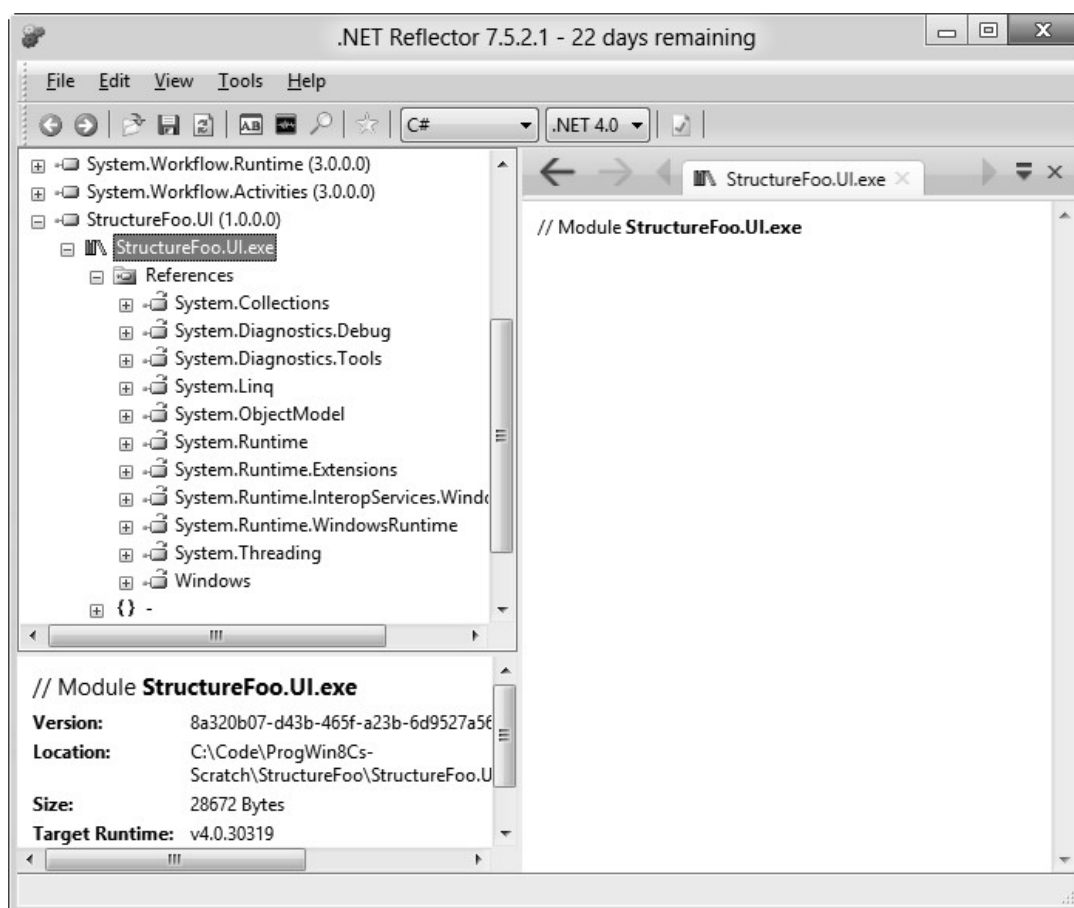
.NET Reflector 7.5.2.1 - 22 days remaining

File Edit View Tools Help

C#

.NET 4.0

System.Workflow.Runtime (3.0.0.0)
System.Workflow.Activities (3.0.0.0)
StructureFoo.UI (1.0.0.0)
StructureFoo.UI.exe
References
System.Collections
System.Diagnostics.Debug
System.Diagnostics.Tools
System.Linq
System.ObjectModel
System.Runtime
System.Runtime.Extensions
System.Runtime.InteropServices.Wind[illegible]
System.Runtime.WindowsRuntime
System.Threading
Windows
{} -

StructureFoo.UI.exe

// Module **StructureFoo.UI.exe**

// Module **StructureFoo.UI.exe**

| | |
|---|---|
| **Version:** | 8a320b07-d43b-465f-a23b-6d9527a5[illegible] |
| **Location:** | C:\Code\ProgWin8Cs-Scratch\StructureFoo\StructureFoo.U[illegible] |
| **Size:** | 28672 Bytes |
| **Target Runtime:** | v4.0.30319 |